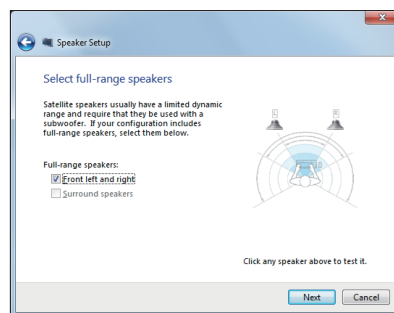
Speaker Setup

Select full-range speakers

Satellite speakers usually have a limited dynamic range and require that they be used with a subwoofer. If your configuration includes full-range speakers, select them below.

Full-range speakers:

Front left and right

Surround speakers

Click any speaker above to test it.

Next

Cancel